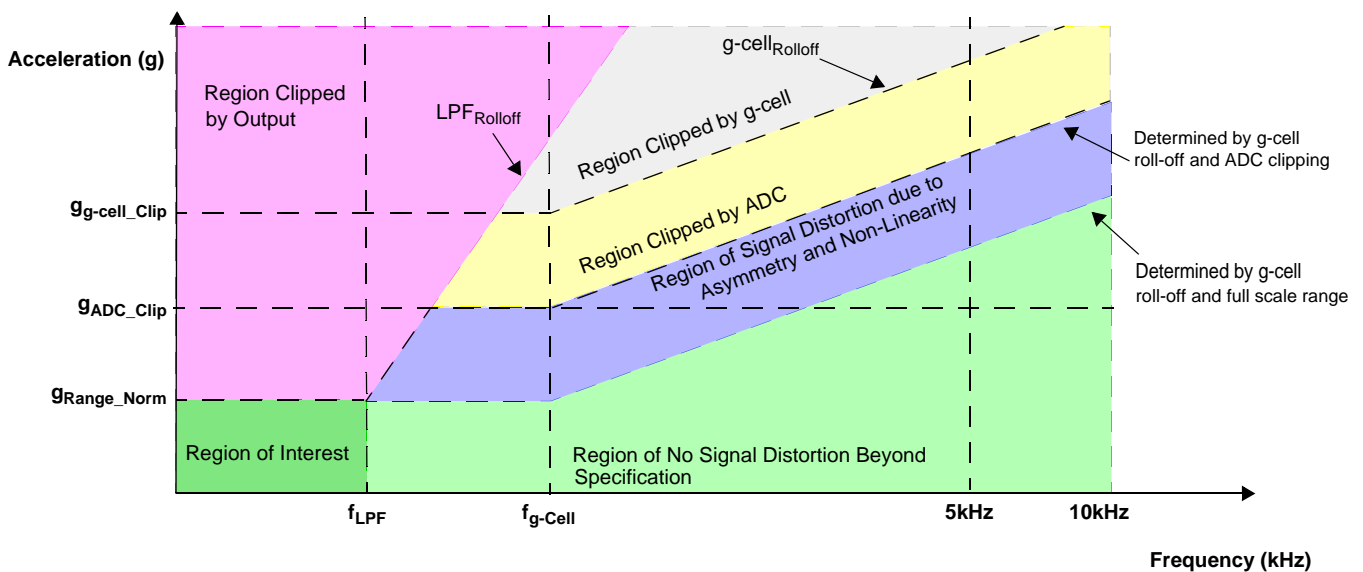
Acceleration (g)

Region Clipped by Output

LPF$_{Rolloff}$

g-cell$_{Rolloff}$

Region Clipped by g-cell

Region Clipped by ADC

Region of Signal Distortion due to Asymmetry and Non-Linearity

Determined by g-cell roll-off and ADC clipping

Determined by g-cell roll-off and full scale range

g$_{g-cell\_Clip}$

g$_{ADC\_Clip}$

g$_{Range\_Norm}$

Region of Interest

Region of No Signal Distortion Beyond Specification

f$_{LPF}$

f$_{g-Cell}$

5kHz

10kHz

Frequency (kHz)